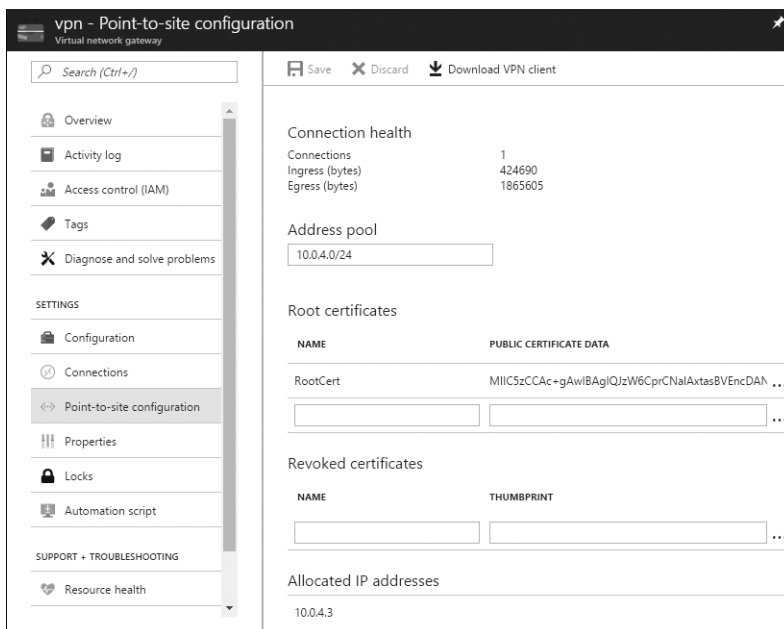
vpn - Point-to-site configuration
Virtual network gateway

Search (Ctrl+/)

Overview
Activity log
Access control (IAM)
Tags
Diagnose and solve problems

SETTINGS

Configuration
Connections
Point-to-site configuration
Properties
Locks
Automation script

SUPPORT + TROUBLESHOOTING

Resource health

Save
Discard
Download VPN client

Connection health

| | |
|---|---|
| Connections | 1 |
| Ingress (bytes) | 424690 |
| Egress (bytes) | 1865605 |

Address pool

10.0.4.0/24

Root certificates

| NAME | PUBLIC CERTIFICATE DATA |
|---|---|
| RootCert | MIIC5zCCAc+gAwIBAgIQJzW6CprCNalAxtasBVEncDAN ... |
| | ... |

Revoked certificates

| NAME | THUMBPRINT |
|---|---|
| | ... |

Allocated IP addresses

10.0.4.3